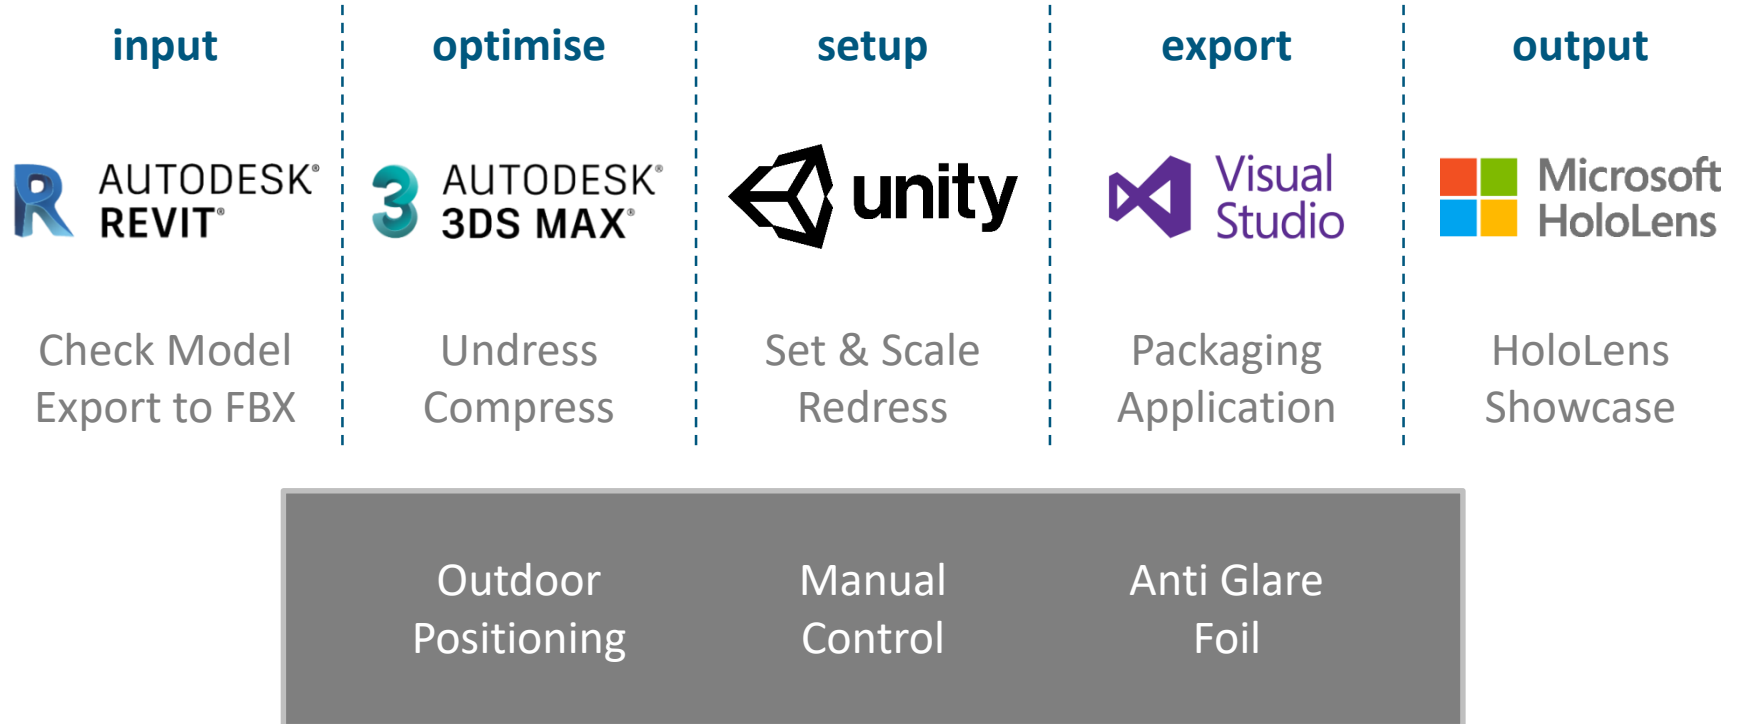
input

R AUTODESK® REVIT®

Check Model
Export to FBX

optimise

3 AUTODESK® 3DS MAX®

Undress
Compress

setup

unity

Set & Scale
Redress

export

Visual Studio

Packaging
Application

output

Microsoft HoloLens

HoloLens
Showcase

Outdoor Positioning

Manual Control

Anti Glare Foil